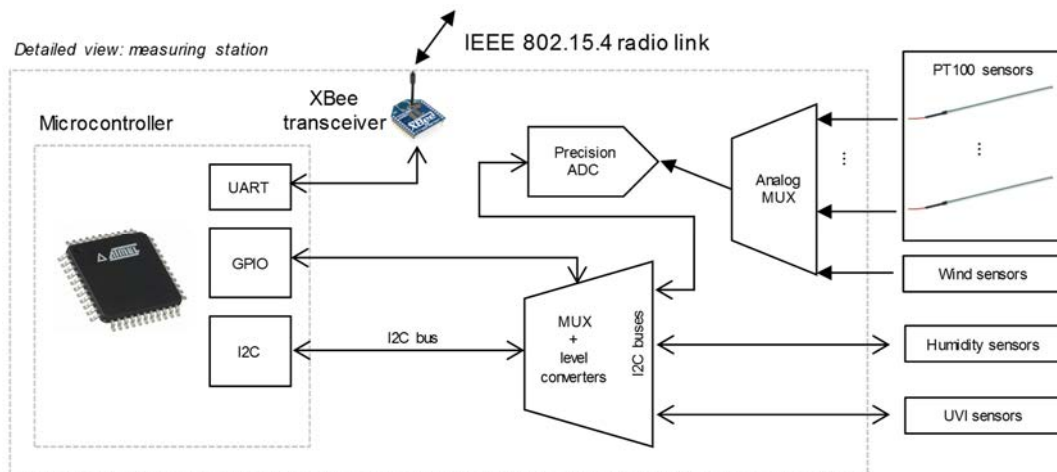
Detailed view: measuring station

IEEE 802.15.4 radio link

XBee transceiver

Microcontroller

UART

GPIO

I2C

Precision ADC

Analog MUX

PT100 sensors

⋮

⋮

Wind sensors

I2C bus

MUX + level converters

I2C buses

Humidity sensors

UVI sensors